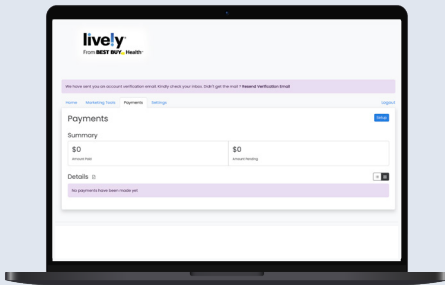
lively
From BEST BUY Health

We have sent you an account verification email. Kindly check your inbox. Didn't get the mail ? Resend Verification Email

Home Marketing Tools Payments Settings Logout

Payments

Setup

Summary

| $0 | $0 |
|---|---|
| Amount Paid | Amount Pending |

Details

No payments have been made yet